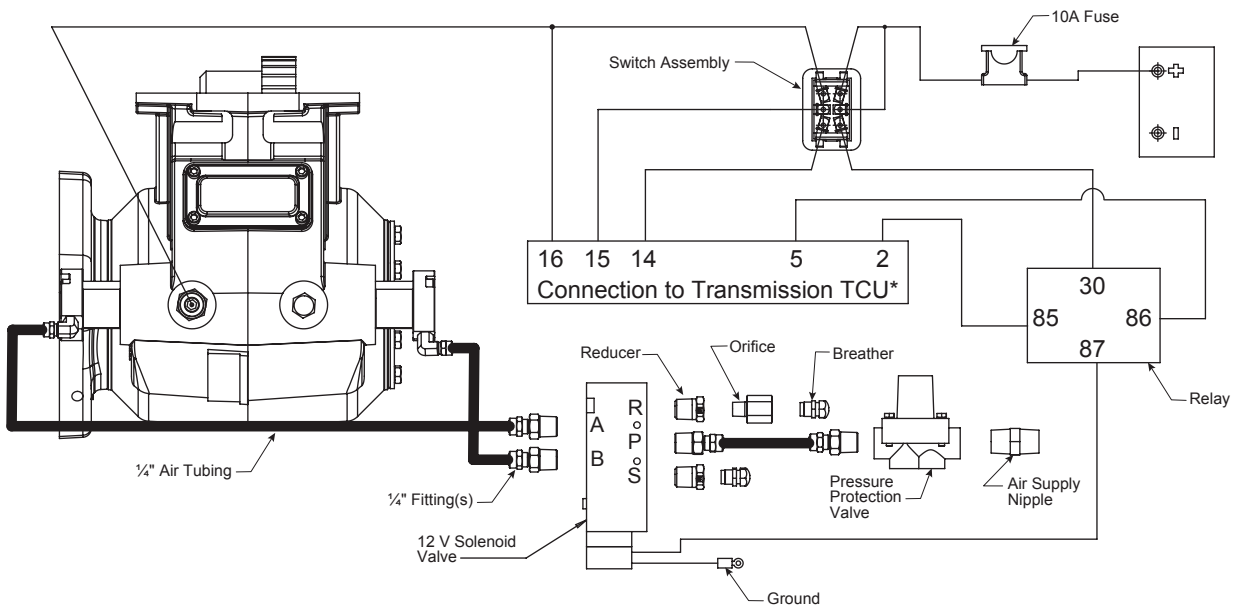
10A Fuse

Switch Assembly

16 15 14 5 2
Connection to Transmission TCU*

30
85 86
87

Relay

Reducer

Orifice

Breather

A
B

R
P
S

Pressure Protection Valve

Air Supply Nipple

¼" Air Tubing

¼" Fitting(s)

12 V Solenoid Valve

Ground